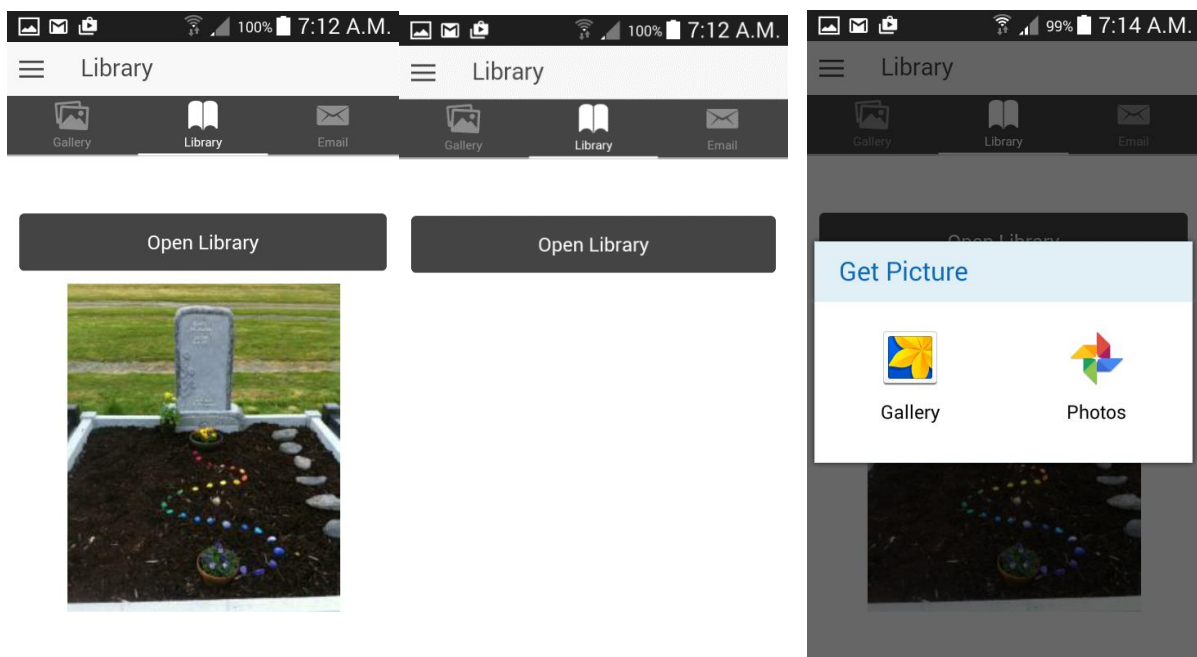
100% 7:12 A.M.

Library

Gallery

Library

Email

Open Library

100% 7:12 A.M.

Library

Gallery

Library

Email

Open Library

99% 7:14 A.M.

Library

Gallery

Library

Email

Open Library

Get Picture

Gallery

Photos